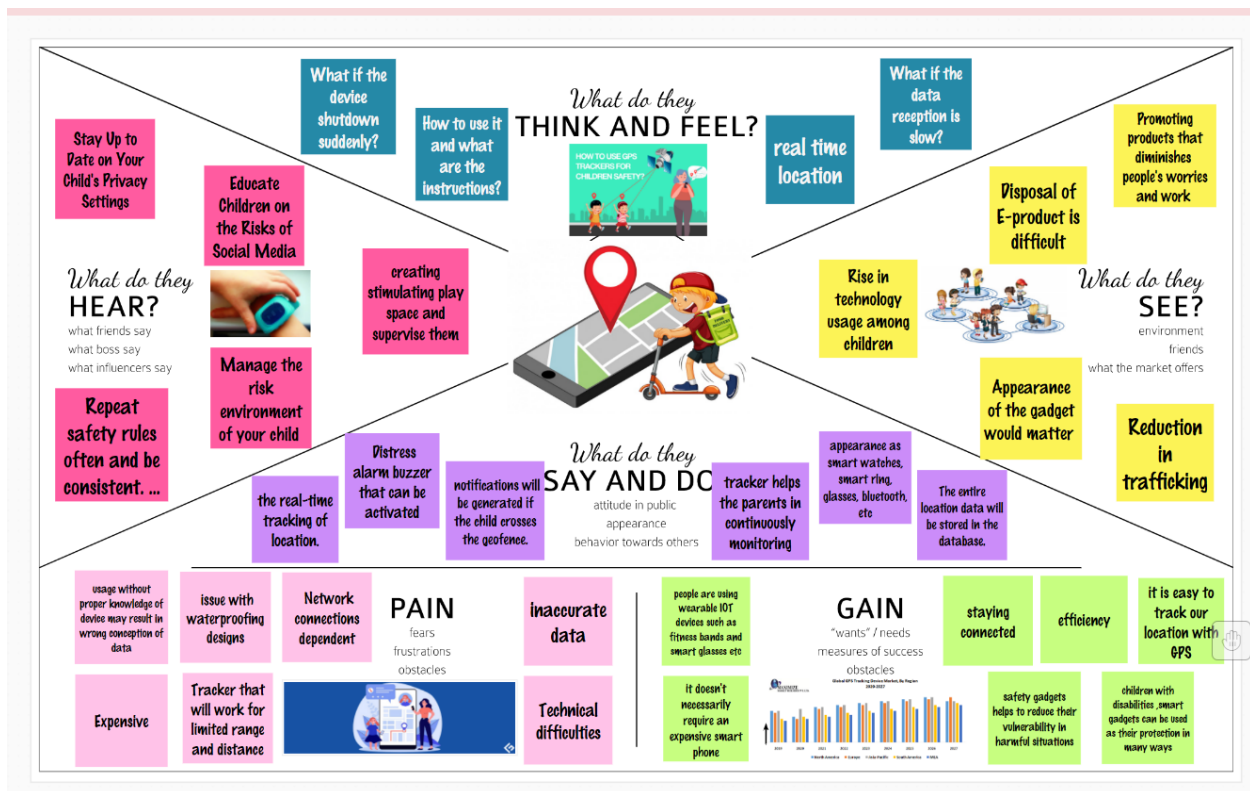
What do they
THINK AND FEEL?

What if the device shutdown suddenly?

How to use it and what are the instructions?

HOW TO USE GPS TRACKERS FOR CHILDREN SAFETY?

real time location

What if the data reception is slow?

Promoting products that diminishes people's worries and work

Stay Up to Date on Your Child's Privacy Settings

Educate Children on the Risks of Social Media

What do they
HEAR?
what friends say
what boss say
what influencers say

creating stimulating play space and supervise them

Manage the risk environment of your child

Repeat safety rules often and be consistent. ...

Disposal of E-product is difficult

Rise in technology usage among children

What do they
SEE?
environment
friends
what the market offers

Appearance of the gadget would matter

Reduction in trafficking

What do they
SAY AND DO
attitude in public
appearance
behavior towards others

the real-time tracking of location.

Distress alarm buzzer that can be activated

notifications will be generated if the child crosses the geofence.

tracker helps the parents in continuously monitoring

appearance as smart watches, smart ring, glasses, bluetooth, etc

The entire location data will be stored in the database.

usage without proper knowledge of device may result in wrong conception of data

issue with waterproofing designs

Network connections dependent

PAIN
fears
frustrations
obstacles

inaccurate data

Expensive

Tracker that will work for limited range and distance

Technical difficulties

people are using wearable IOT devices such as fitness bands and smart glasses etc

GAIN
"wants" / needs
measures of success
obstacles

staying connected

efficiency

it is easy to track our location with GPS

it doesn't necessarily require an expensive smart phone

Global GPS Tracking Device Market, By Region 2020-2027

safety gadgets helps to reduce their vulnerability in harmful situations

children with disabilities ,smart gadgets can be used as their protection in many ways